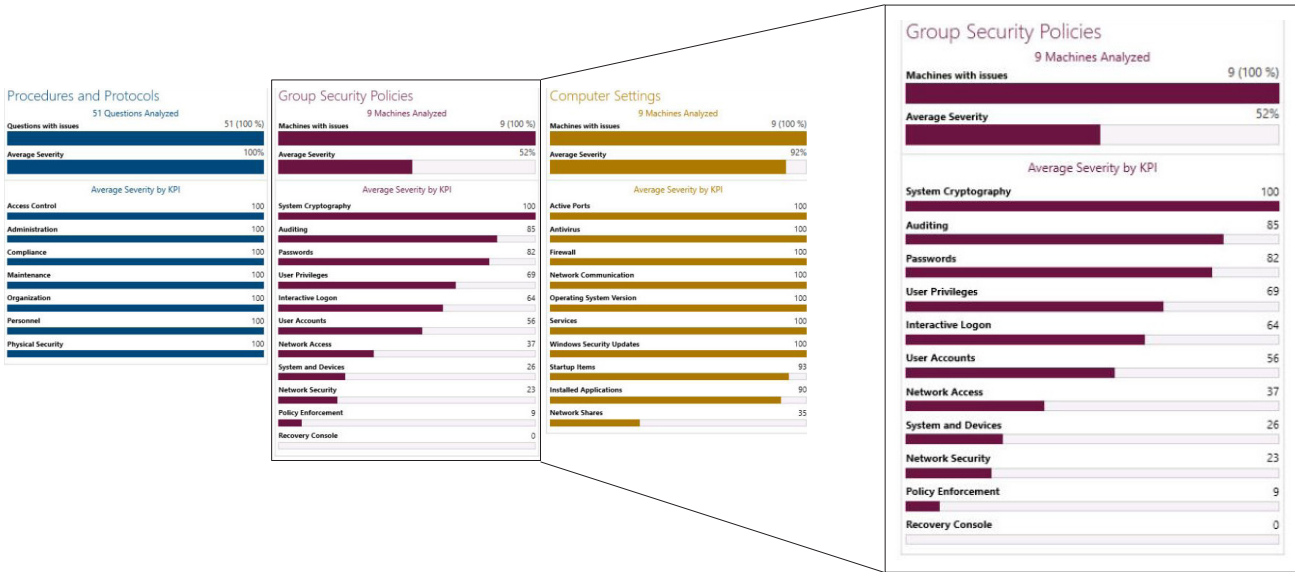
Procedures and Protocols
51 Questions Analyzed

| | |
|---|---|
| Questions with issues | 51 (100 %) |
| Average Severity | 100% |

Average Severity by KPI

| | |
|---|---|
| Access Control | 100 |
| Administration | 100 |
| Compliance | 100 |
| Maintenance | 100 |
| Organization | 100 |
| Personnel | 100 |
| Physical Security | 100 |

Group Security Policies
9 Machines Analyzed

| | |
|---|---|
| Machines with issues | 9 (100 %) |
| Average Severity | 52% |

Average Severity by KPI

| | |
|---|---|
| System Cryptography | 100 |
| Auditing | 85 |
| Passwords | 82 |
| User Privileges | 69 |
| Interactive Logon | 64 |
| User Accounts | 56 |
| Network Access | 37 |
| System and Devices | 26 |
| Network Security | 23 |
| Policy Enforcement | 9 |
| Recovery Console | 0 |

Computer Settings
9 Machines Analyzed

| | |
|---|---|
| Machines with issues | 9 (100 %) |
| Average Severity | 92% |

Average Severity by KPI

| | |
|---|---|
| Active Ports | 100 |
| Antivirus | 100 |
| Firewall | 100 |
| Network Communication | 100 |
| Operating System Version | 100 |
| Services | 100 |
| Windows Security Updates | 100 |
| Startup Items | 93 |
| Installed Applications | 90 |
| Network Shares | 35 |

Group Security Policies
9 Machines Analyzed

| | |
|---|---|
| Machines with issues | 9 (100 %) |
| Average Severity | 52% |

Average Severity by KPI

| | |
|---|---|
| System Cryptography | 100 |
| Auditing | 85 |
| Passwords | 82 |
| User Privileges | 69 |
| Interactive Logon | 64 |
| User Accounts | 56 |
| Network Access | 37 |
| System and Devices | 26 |
| Network Security | 23 |
| Policy Enforcement | 9 |
| Recovery Console | 0 |